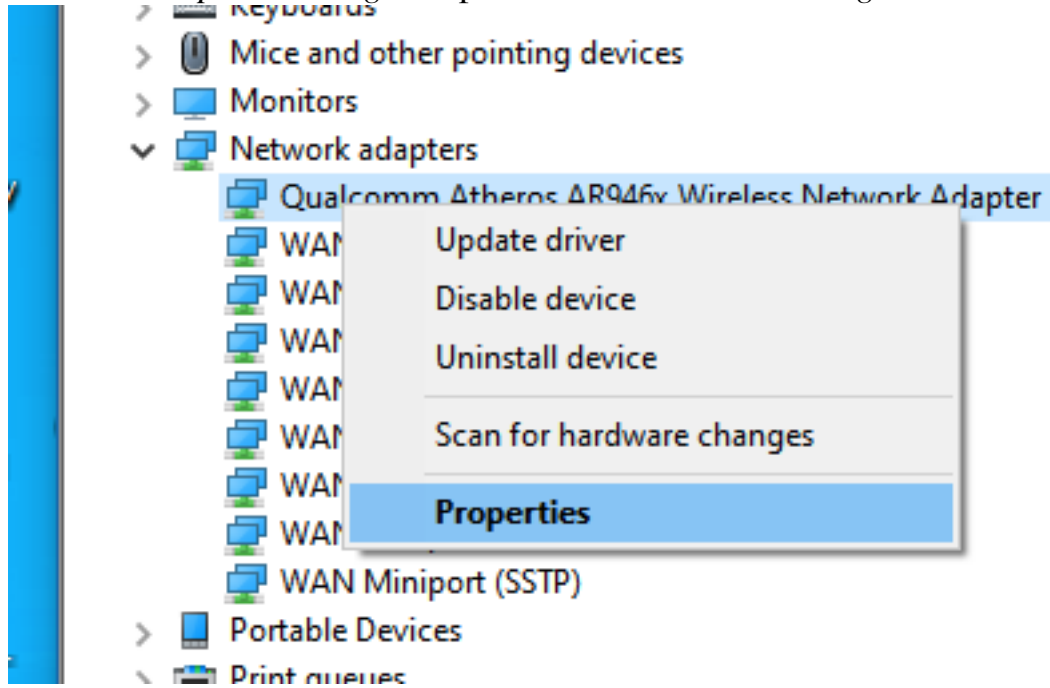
Keyboards
Mice and other pointing devices
Monitors
Network adapters
Qualcomm Atheros AR946x Wireless Network Adapter
WAN
WAN
WAN
WAN
WAN
WAN
WAN
Update driver
Disable device
Uninstall device
Scan for hardware changes
Properties
WAN Miniport (SSTP)
Portable Devices
Print queues